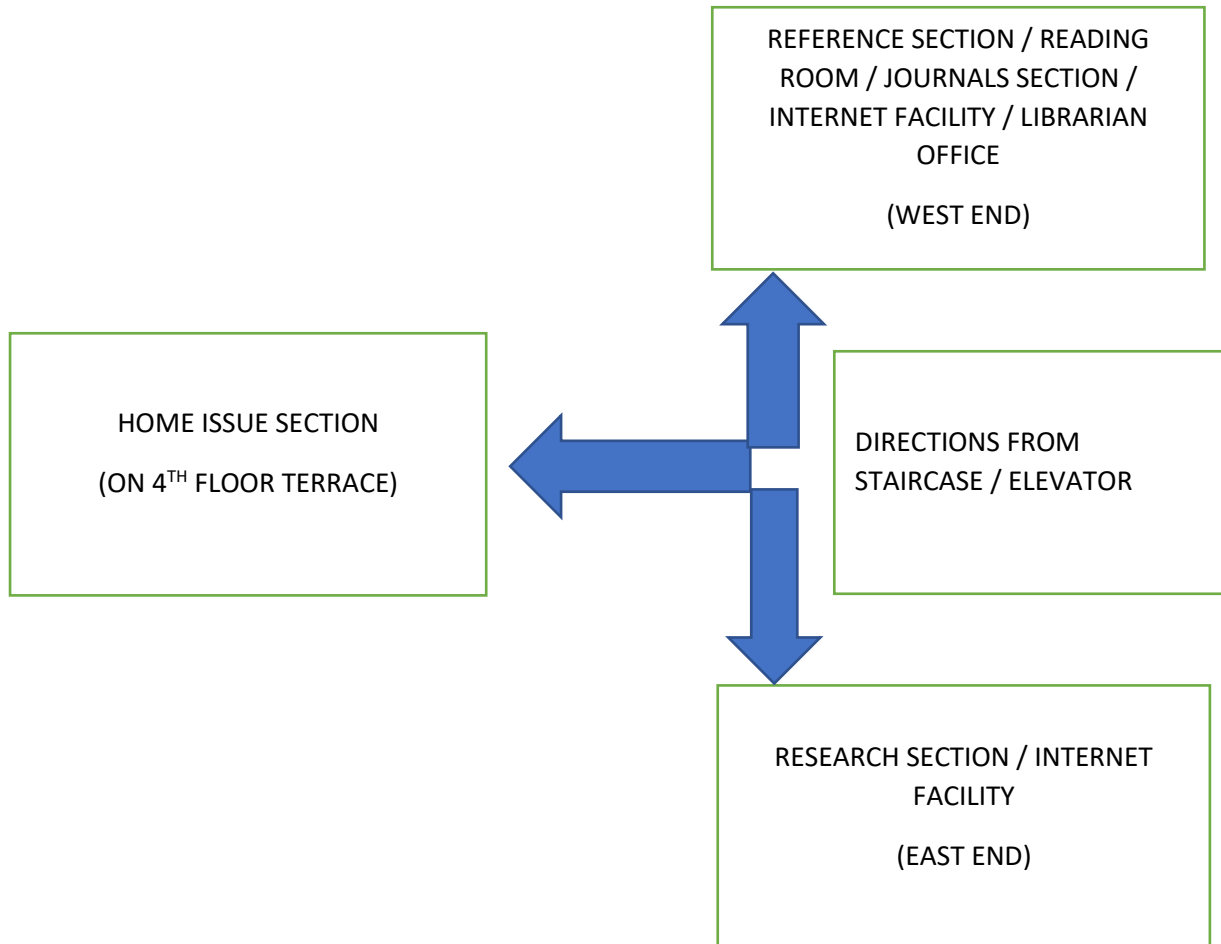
REFERENCE SECTION / READING ROOM / JOURNALS SECTION / INTERNET FACILITY / LIBRARIAN OFFICE

(WEST END)

HOME ISSUE SECTION

(ON 4$^{TH}$ FLOOR TERRACE)

DIRECTIONS FROM STAIRCASE / ELEVATOR

RESEARCH SECTION / INTERNET FACILITY

(EAST END)